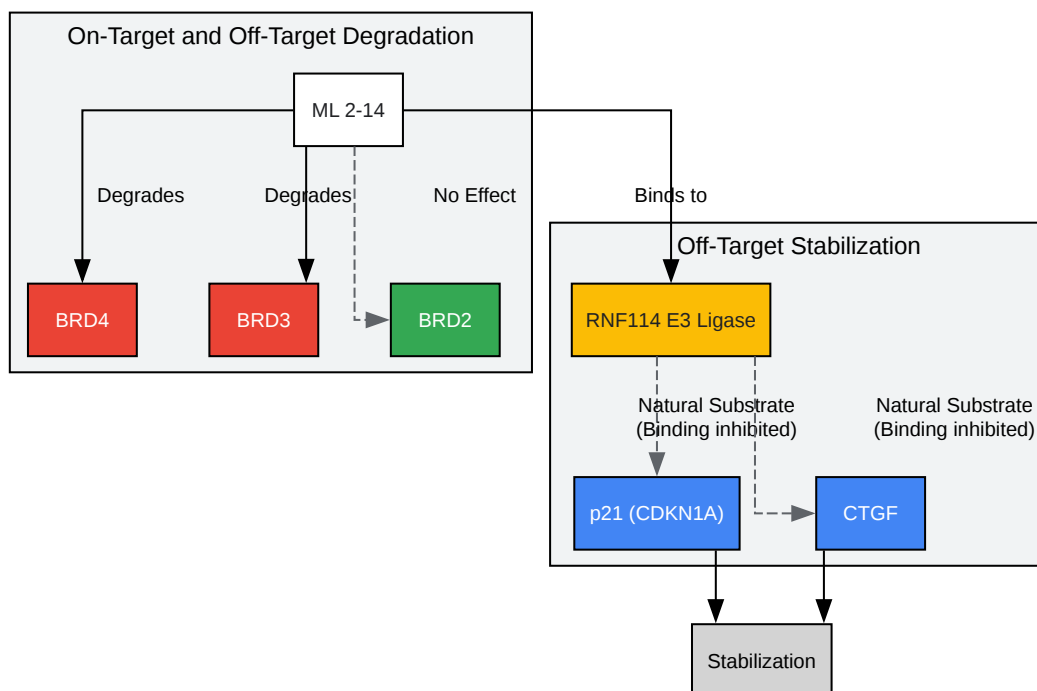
On-Target and Off-Target Degradation

ML 2-14

Degrades

Degrades

No Effect

Binds to

BRD4

BRD3

BRD2

Off-Target Stabilization

RNF114 E3 Ligase

Natural Substrate
(Binding inhibited)

Natural Substrate
(Binding inhibited)

p21 (CDKN1A)

CTGF

Stabilization